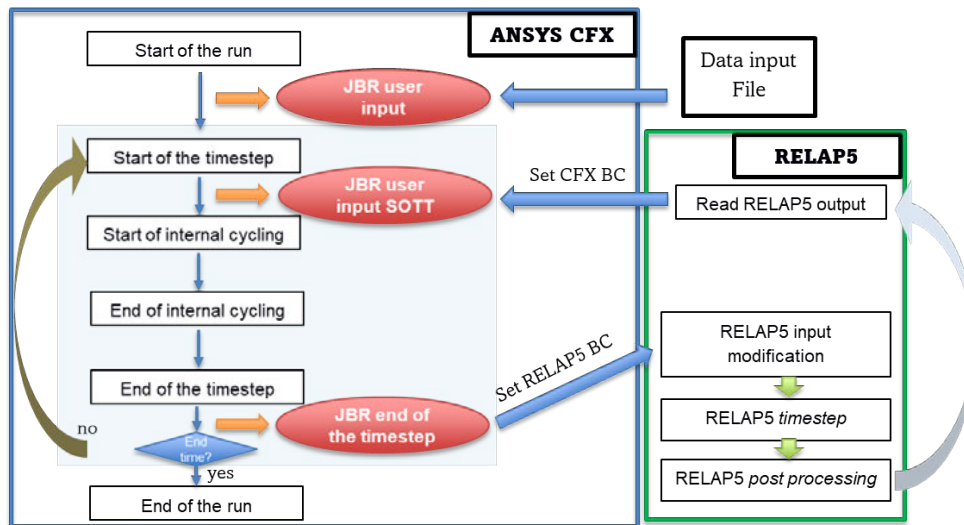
ANSYS CFX

Start of the run

JBR user input

Data input File

Start of the timestep

JBR user input SOTT

Set CFX BC

RELAP5

Read RELAP5 output

Start of internal cycling

End of internal cycling

RELAP5 input modification

End of the timestep

Set RELAP5 BC

JBR end of the timestep

RELAP5 *timestep*

no

End time?

yes

RELAP5 *post processing*

End of the run